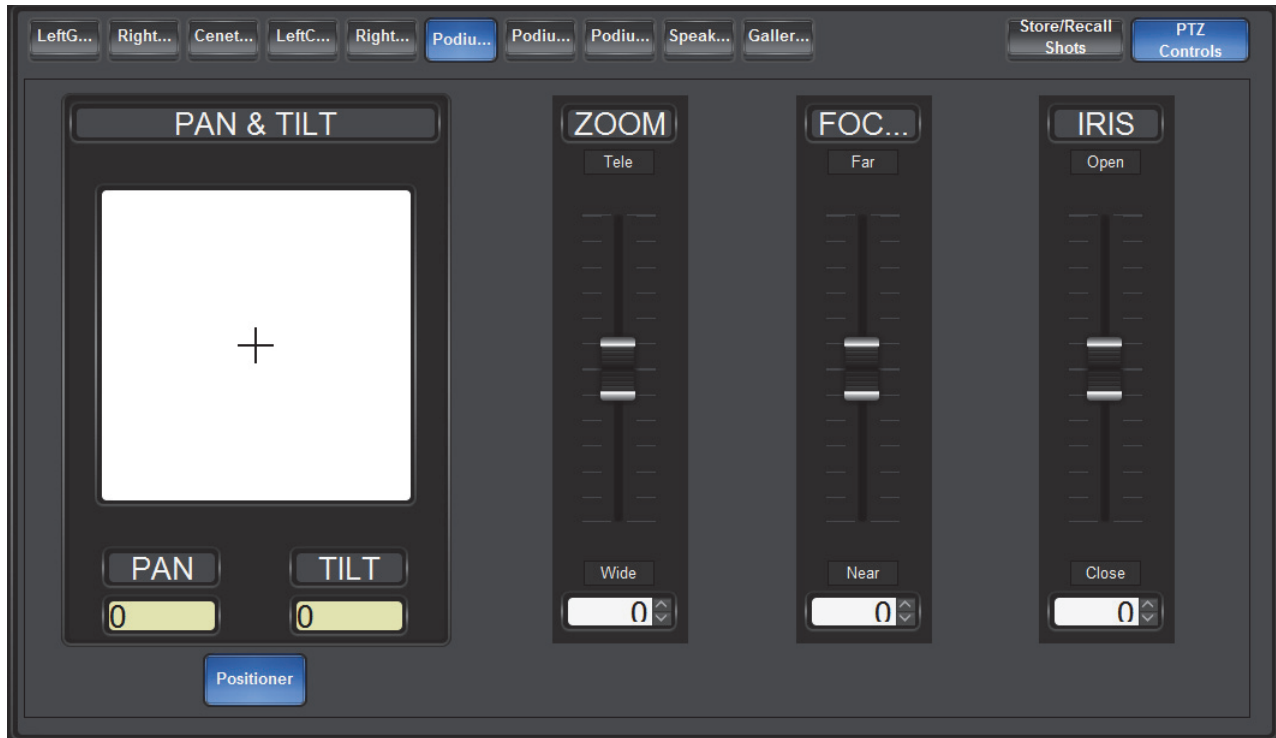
LeftG... Right... Cenet... LeftC... Right... Podiu... Podiu... Podiu... Speak... Galler...

Store/Recall Shots

PTZ Controls

PAN & TILT

PAN

0

TILT

0

Positioner

ZOOM

Tele

Wide

0

FOC...

Far

Near

0

IRIS

Open

Close

0